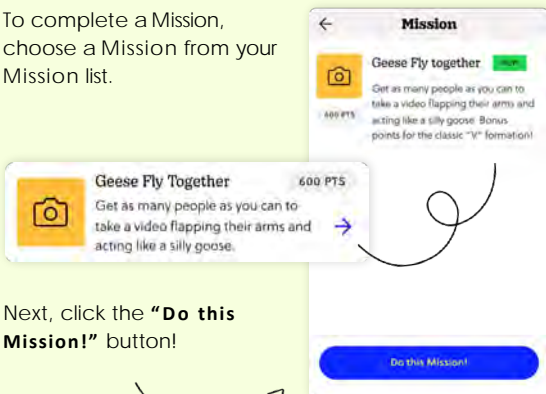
To complete a Mission, choose a Mission from your Mission list.

←
Mission

Geese Fly together
Get as many people as you can to take a video flapping their arms and acting like a silly goose. Bonus points for the classic "V" formation!
600 PTS

Geese Fly Together
600 PTS
Get as many people as you can to take a video flapping their arms and acting like a silly goose.
→

Next, click the **"Do this Mission!"** button!

Do this Mission!